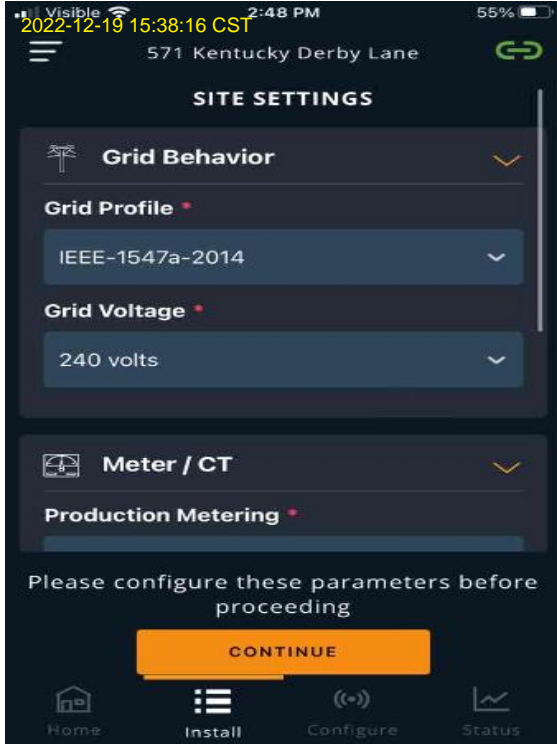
Visible 2:48 PM 55%
2022-12-19 15:38:16 CST
571 Kentucky Derby Lane

SITE SETTINGS

Grid Behavior

Grid Profile *

IEEE-1547a-2014

Grid Voltage *

240 volts

Meter / CT

Production Metering *

Please configure these parameters before proceeding

CONTINUE

Home
Install
Configure
Status